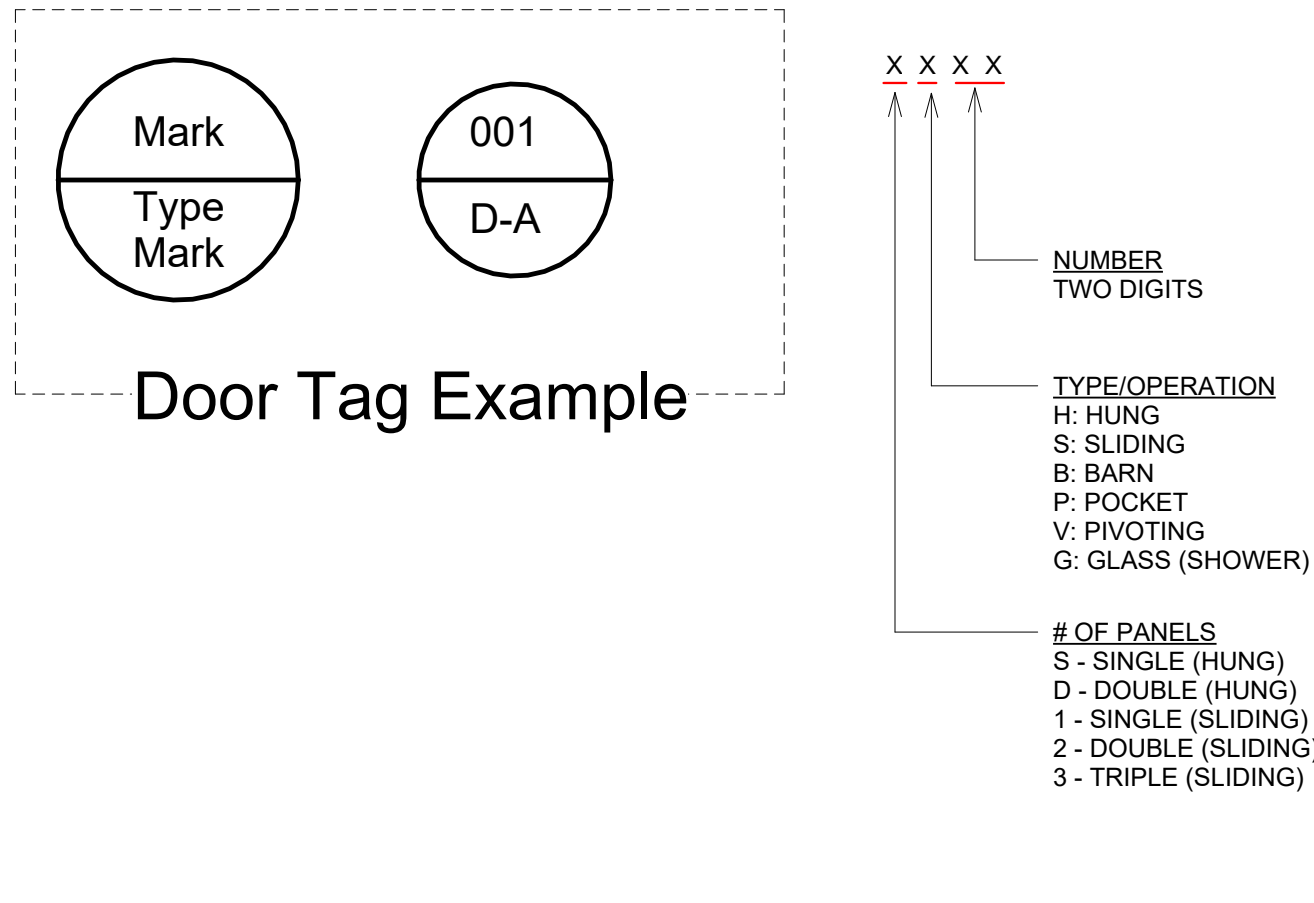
Mark

Type Mark

001

D-A

Door Tag Example

X X X X

NUMBER
TWO DIGITS

TYPE/OPERATION
H: HUNG
S: SLIDING
B: BARN
P: POCKET
V: PIVOTING
G: GLASS (SHOWER)

# OF PANELS
S - SINGLE (HUNG)
D - DOUBLE (HUNG)
1 - SINGLE (SLIDING)
2 - DOUBLE (SLIDING)
3 - TRIPLE (SLIDING)